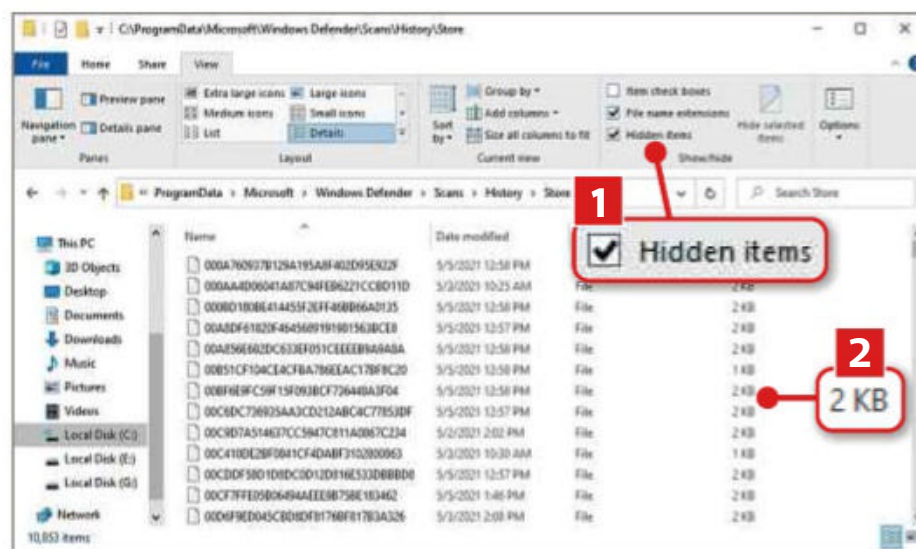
C:\ProgramData\Microsoft\Windows Defender\Scans\History\Store

File Home Share View

Navigation pane
Preview pane
Details pane
Panes

Extra large icons
Large icons
Medium icons
Small icons
List
Details
Layout

Sort by
Group by
Add columns
Size all columns to fit
Current view

Item check boxes
File name extensions
Hidden items
Hide selected items
Show/hide

Options

ProgramData › Microsoft › Windows Defender › Scans › History › Store

Search Store

This PC
3D Objects
Desktop
Documents
Downloads
Music
Pictures
Videos
Local Disk (C:)
Local Disk (E:)
Local Disk (G:)
Network

10,053 items

| Name | Date modified | Type | Size |
|---|---|---|---|
| 000A760937B129A195A8F402D95E922F | 5/5/2021 12:58 PM | File | 2 KB |
| 000AA4D06041A87C94FEB6221CCBD11D | 5/3/2021 10:25 AM | File | 2 KB |
| 000BD180BE414455F2EFF46BB66A0135 | 5/5/2021 12:58 PM | File | 2 KB |
| 00A8DF61820F4645689191901563BCE8 | 5/5/2021 12:57 PM | File | 2 KB |
| 00AE56E602DC633EF051CEEEEB9A9ABA | 5/5/2021 12:58 PM | File | 2 KB |
| 00B51CF104CE4CFBA786EEAC17BF8C20 | 5/5/2021 12:58 PM | File | 1 KB |
| 00BF6E9FC59F15F093BCF72644BA3F04 | 5/5/2021 12:58 PM | File | 2 KB |
| 00C6DC73693SAA3CD212ABC4C7785DF | 5/5/2021 12:57 PM | File | 2 KB |
| 00C9D7A514637CC5947C811A0867C224 | 5/2/2021 2:02 PM | File | 2 KB |
| 00C410DE2BF0841CF4DABF3102800863 | 5/3/2021 10:30 AM | File | 1 KB |
| 00CDDF5BD1D8DC0D12D816E533DBBBD0 | 5/5/2021 12:57 PM | File | 2 KB |
| 00CF7FFE05B06494AEEB8758E183462 | 5/5/2021 1:46 PM | File | 2 KB |
| 00D6F9ED045CBD8DF8176BF817B3A326 | 5/3/2021 2:08 PM | File | 2 KB |

1
Hidden items

2
2 KB